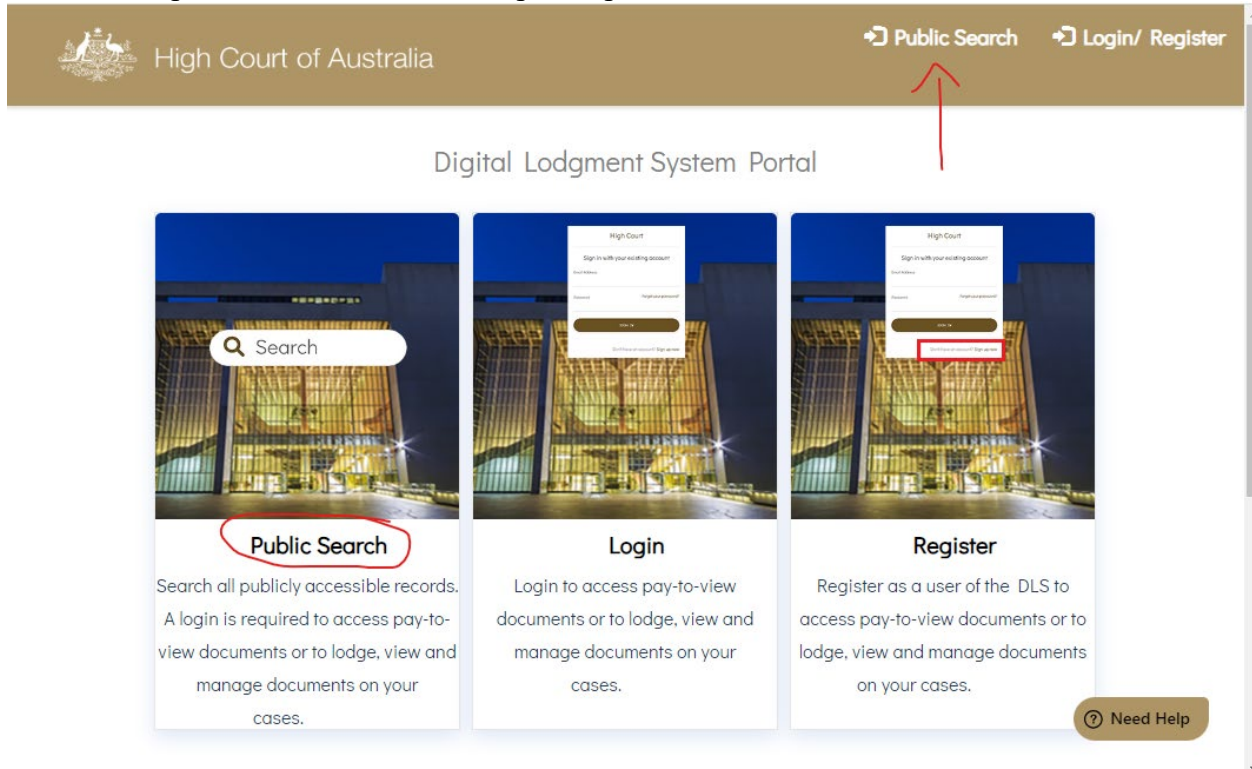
High Court of Australia

Public Search Login/ Register

Digital Lodgment System Portal

Search

High Court
Sign in with your existing account

High Court
Sign in with your existing account

Public Search
Search all publicly accessible records. A login is required to access pay-to-view documents or to lodge, view and manage documents on your cases.

Login
Login to access pay-to-view documents or to lodge, view and manage documents on your cases.

Register
Register as a user of the DLS to access pay-to-view documents or to lodge, view and manage documents on your cases.

Need Help